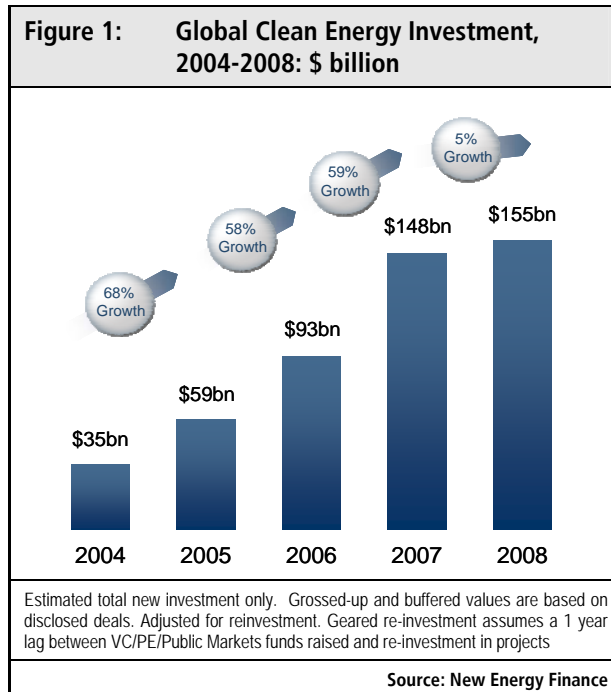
Figure 1: Global Clean Energy Investment, 2004-2008: \$ billion

68% Growth

58% Growth

59% Growth

5% Growth

\$35bn

\$59bn

\$93bn

\$148bn

\$155bn

2004

2005

2006

2007

2008

Estimated total new investment only. Grossed-up and buffered values are based on disclosed deals. Adjusted for reinvestment. Geared re-investment assumes a 1 year lag between VC/PE/Public Markets funds raised and re-investment in projects

Source: New Energy Finance